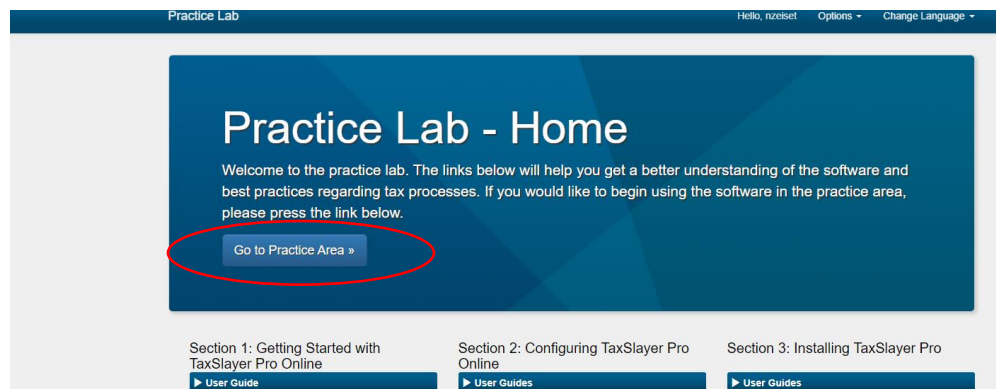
Practice Lab

Hello, nzeiset Options ▾ Change Language ▾

Practice Lab - Home

Welcome to the practice lab. The links below will help you get a better understanding of the software and best practices regarding tax processes. If you would like to begin using the software in the practice area, please press the link below.

Go to Practice Area »

Section 1: Getting Started with TaxSlayer Pro Online

▶ User Guide

Section 2: Configuring TaxSlayer Pro Online

▶ User Guides

Section 3: Installing TaxSlayer Pro

▶ User Guides